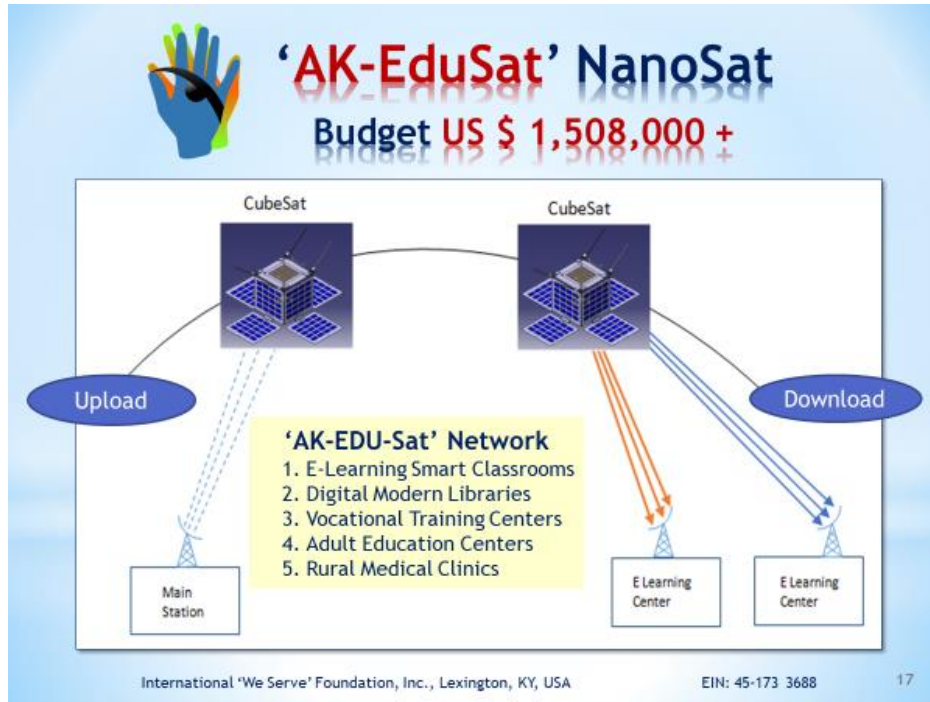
'AK-EduSat' NanoSat
Budget US $ 1,508,000 +

CubeSat

CubeSat

Upload

Download

'AK-EDU-Sat' Network
1. E-Learning Smart Classrooms
2. Digital Modern Libraries
3. Vocational Training Centers
4. Adult Education Centers
5. Rural Medical Clinics

Main Station

E Learning Center

E Learning Center

International 'We Serve' Foundation, Inc., Lexington, KY, USA

EIN: 45-173 3688

17